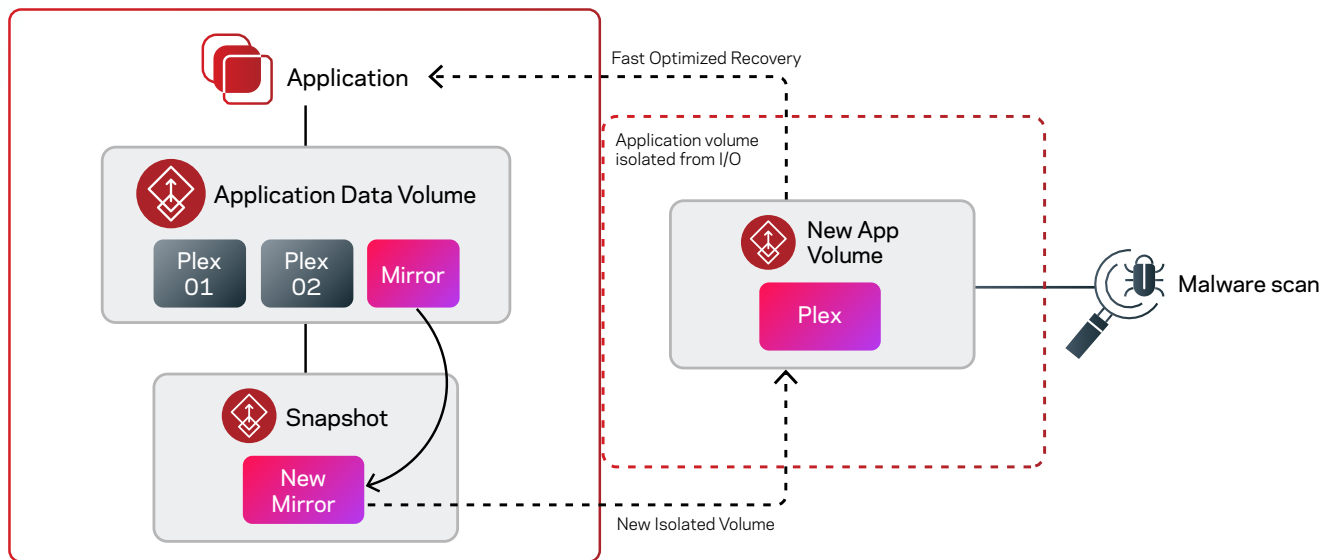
Application

Fast Optimized Recovery

Application Data Volume

Plex 01

Plex 02

Mirror

Application volume isolated from I/O

New App Volume

Plex

Malware scan

Snapshot

New Mirror

New Isolated Volume